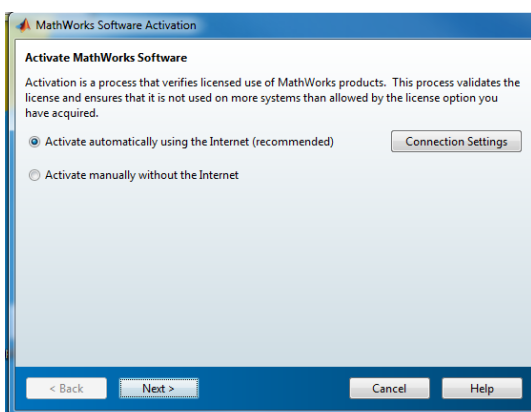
MathWorks Software Activation

Activate MathWorks Software

Activation is a process that verifies licensed use of MathWorks products. This process validates the license and ensures that it is not used on more systems than allowed by the license option you have acquired.

Activate automatically using the Internet (recommended)

Connection Settings

Activate manually without the Internet

< Back

Next >

Cancel

Help